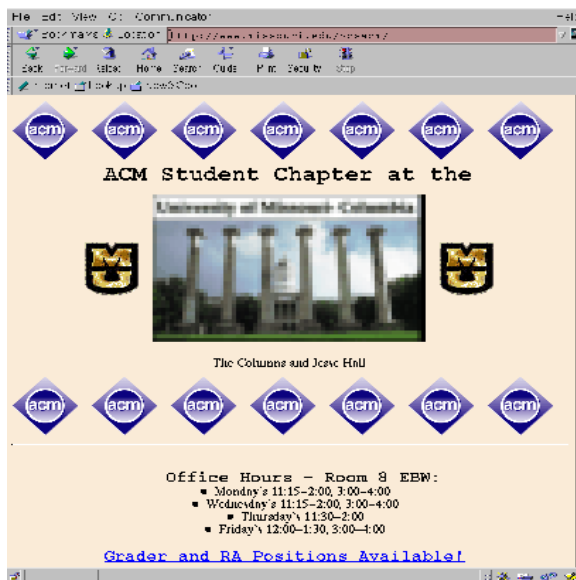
File Edit View Go Communicator
Bookmarks Location: http://www.missouri.edu/~acm/
Back Forward Reload Home Search Guide Print Security Stop
Instant Message WebMail NewsGroup

acm acm acm acm acm acm acm

ACM Student Chapter at the

University of Missouri-Columbia

The Columns and Jesse Hall

acm acm acm acm acm acm acm

Office Hours - Room 8 EBW:

- Monday's 11:15–2:00, 3:00–4:00
- Wednesday's 11:15–2:00, 3:00–4:00
- Thursday's 11:30–2:00
- Friday's 12:00–1:30, 3:00–4:00

Grader and RA Positions Available!